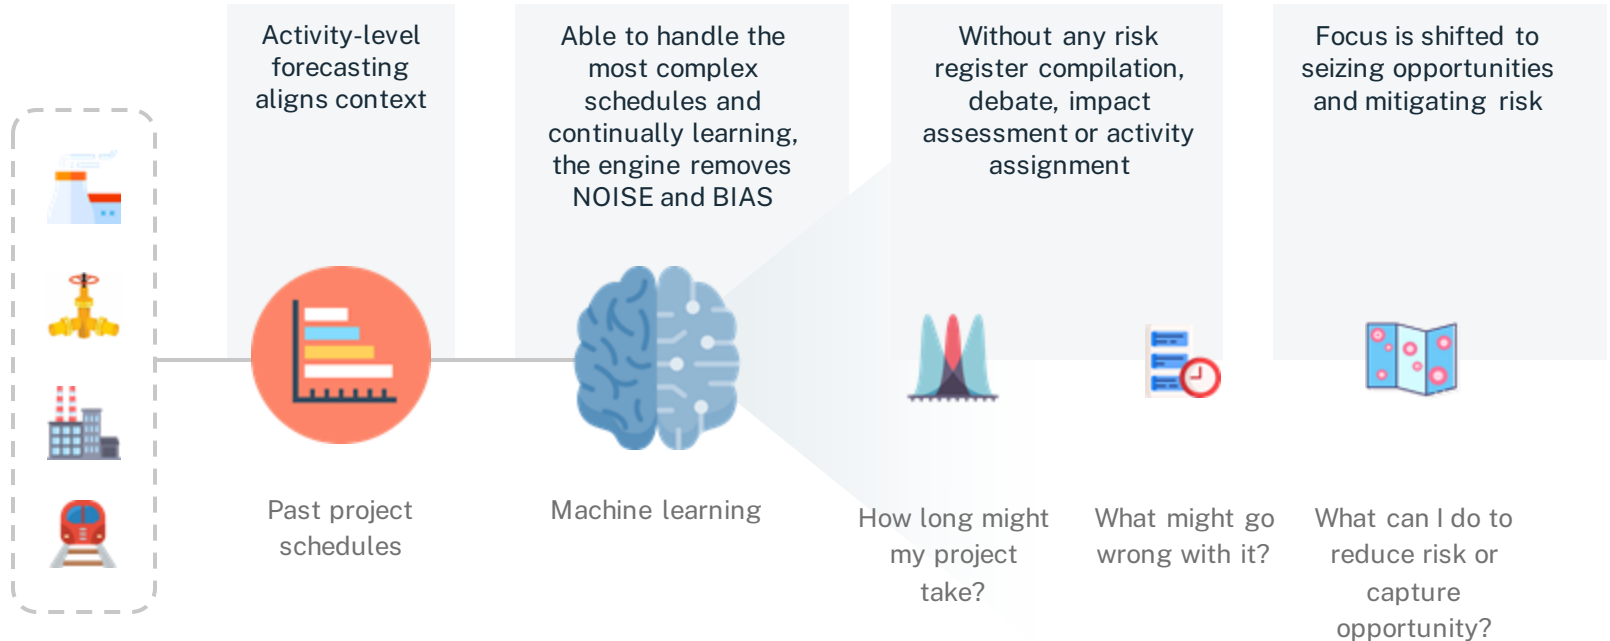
Activity-level forecasting aligns context

Able to handle the most complex schedules and continually learning, the engine removes NOISE and BIAS

Without any risk register compilation, debate, impact assessment or activity assignment

Focus is shifted to seizing opportunities and mitigating risk

Past project schedules

Machine learning

How long might my project take?

What might go wrong with it?

What can I do to reduce risk or capture opportunity?